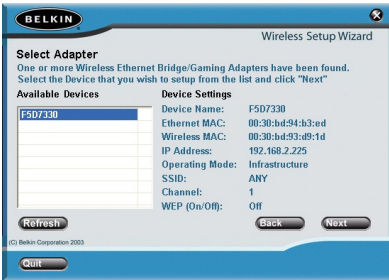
BELKIN

Wireless Setup Wizard

Select Adapter

One or more Wireless Ethernet Bridge/Gaming Adapters have been found.
Select the Device that you wish to setup from the list and click "Next"

Available Devices

F5D7330

Device Settings

| | |
|---|---|
| Device Name: | F5D7330 |
| Ethernet MAC: | 00:30:bd:94:b3:ed |
| Wireless MAC: | 00:30:bd:93:d9:1d |
| IP Address: | 192.168.2.225 |
| Operating Mode: | Infrastructure |
| SSID: | ANY |
| Channel: | 1 |
| WEP (On/Off): | Off |

Refresh

Back

Next

(C) Belkin Corporation 2003

Quit